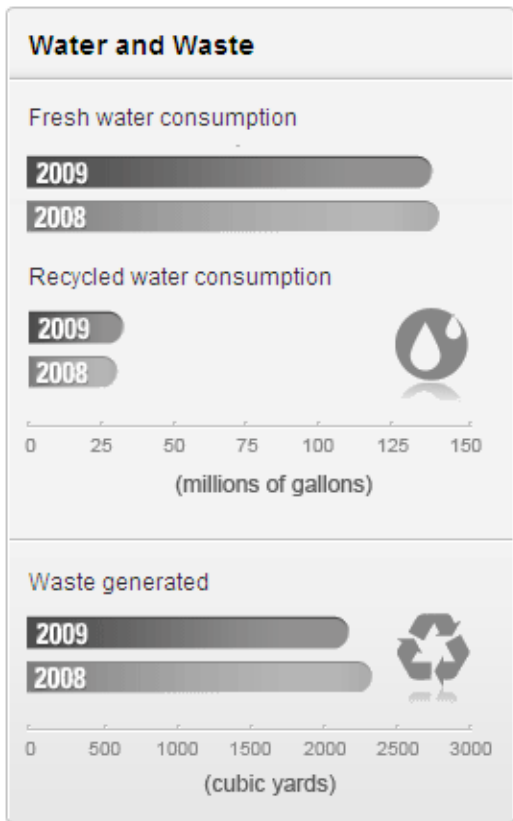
Water and Waste

Fresh water consumption

2009

2008

Recycled water consumption

2009

2008

0 25 50 75 100 125 150

(millions of gallons)

Waste generated

2009

2008

0 500 1000 1500 2000 2500 3000

(cubic yards)